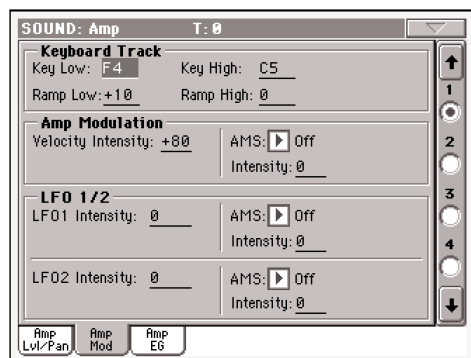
SOUND: Amp T: 0

Keyboard Track
Key Low: F4 Key High: C5
Ramp Low: +10 Ramp High: 0

Amp Modulation
Velocity Intensity: +80 AMS: Off
Intensity: 0

LFO 1/2
LFO1 Intensity: 0 AMS: Off
Intensity: 0

LFO2 Intensity: 0 AMS: Off
Intensity: 0

1
2
3
4

Amp Lvl/Pan
Amp Mod
Amp EG